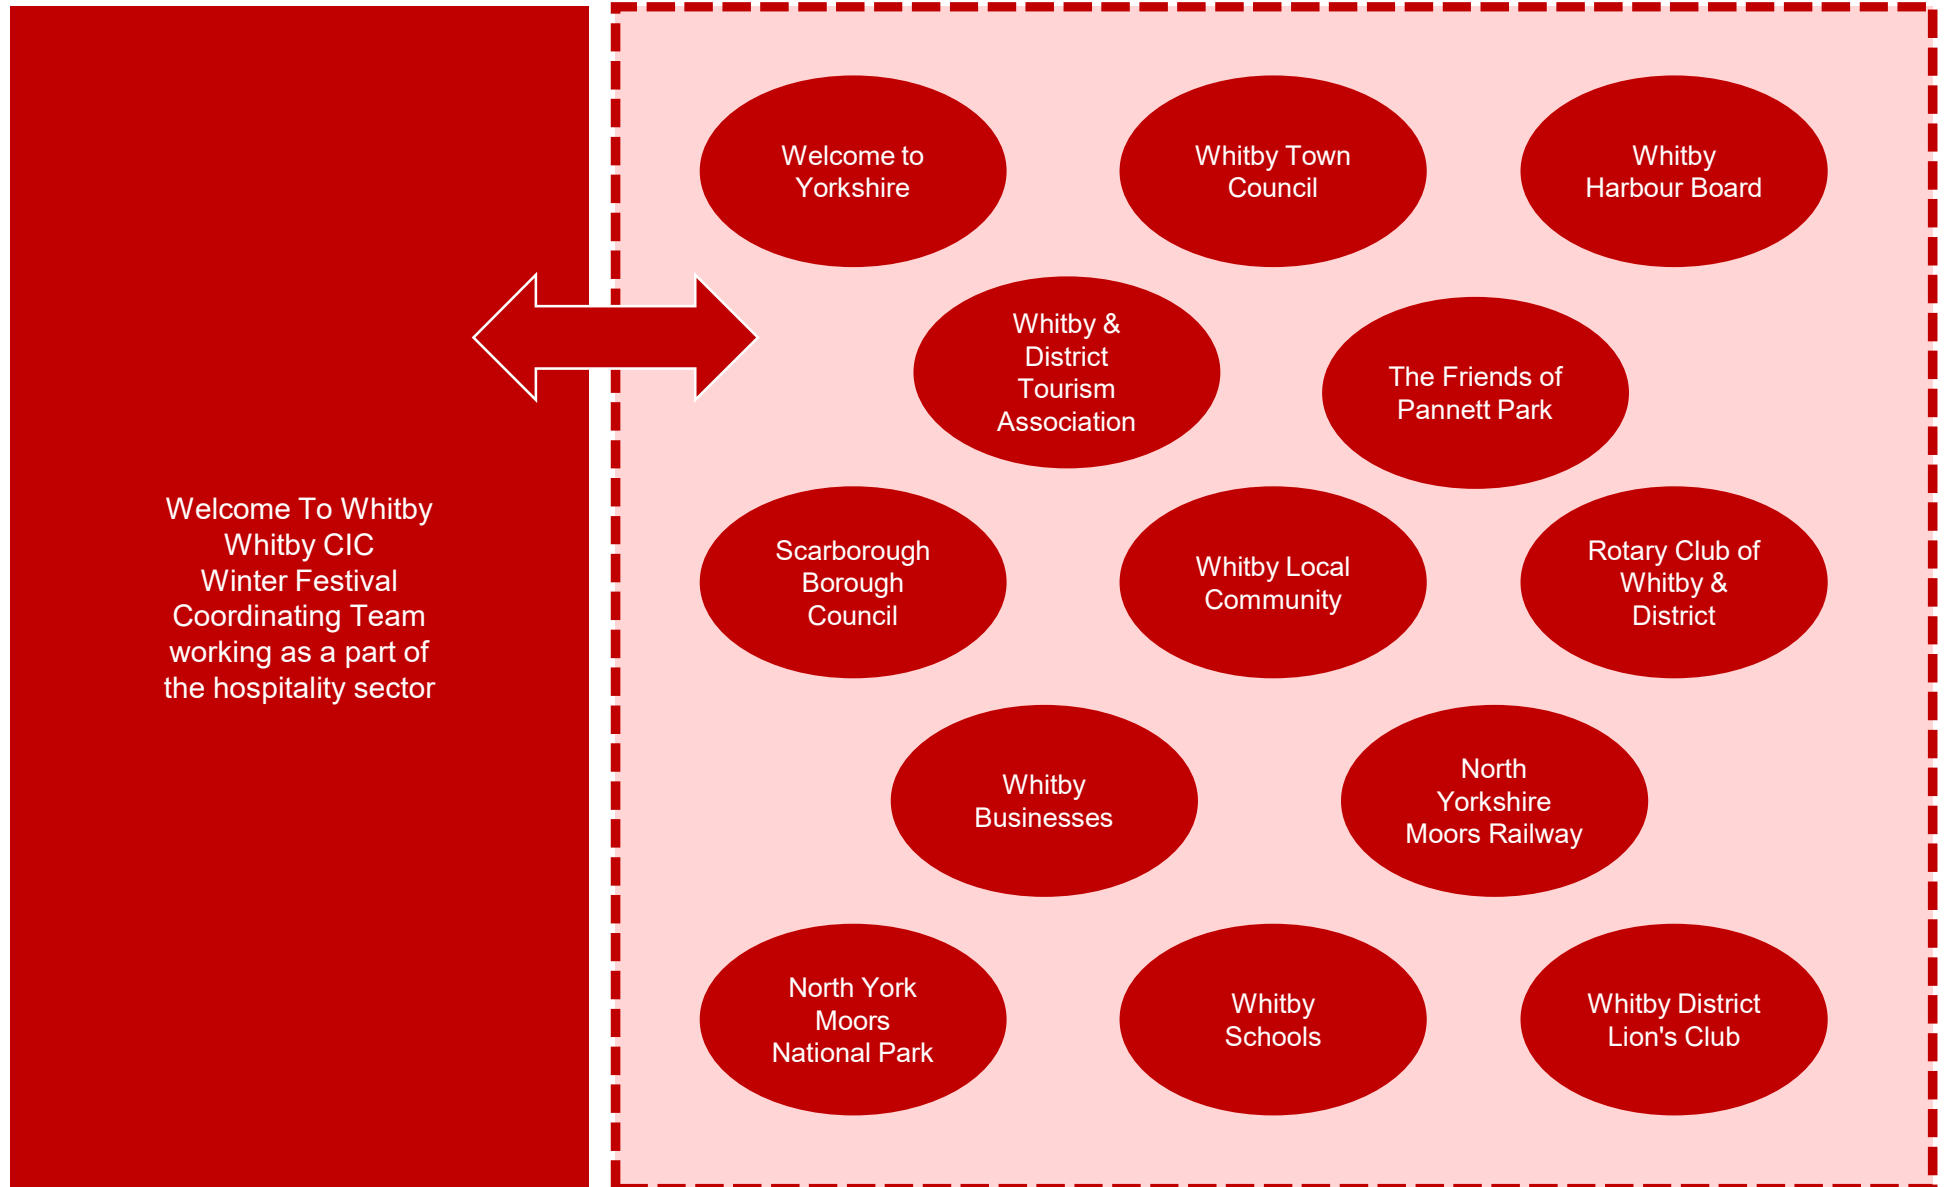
Welcome To Whitby
Whitby CIC
Winter Festival
Coordinating Team
working as a part of
the hospitality sector

Welcome to Yorkshire

Whitby Town Council

Whitby Harbour Board

Whitby & District Tourism Association

The Friends of Pannett Park

Scarborough Borough Council

Whitby Local Community

Rotary Club of Whitby & District

Whitby Businesses

North Yorkshire Moors Railway

North York Moors National Park

Whitby Schools

Whitby District Lion's Club